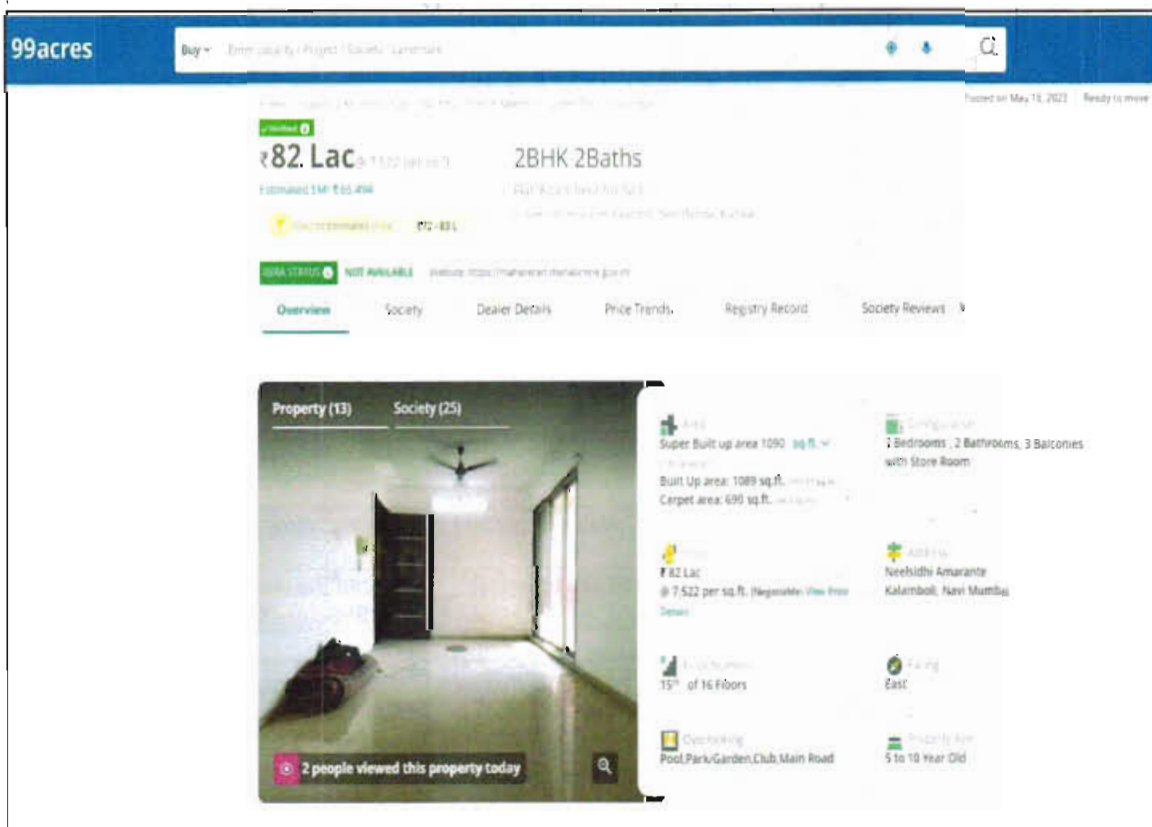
99acres

Buy ▾ Enter Locality / Project / Society / Landmark

Posted on May 10, 2023 Ready to move

Verified

₹82 Lac @ ₹7,522 per sq.ft.

2BHK 2Baths

Estimated EMI ₹65,494

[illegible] ₹72 - 83 L

RERA STATUS NOT AVAILABLE Website: https://maharera.mahaonline.gov.in

Overview Society Dealer Details Price Trends Registry Record Society Reviews

Property (13) Society (25)

2 people viewed this property today

Area
Super Built up area 1090 sq.ft.
Built Up area: 1089 sq.ft.
Carpet area: 690 sq.ft.

Configuration
2 Bedrooms , 2 Bathrooms, 3 Balconies with Store Room

Price
₹ 82 Lac
@ 7,522 per sq.ft. (Negotiable) View Price Details

Address
Neelsidhi Amarante
Kalamboli, Navi Mumbai

Floor Number
15th of 16 Floors

Facing
East

Overlooking
Pool,Park/Garden,Club,Main Road

Property Age
5 to 10 Year Old